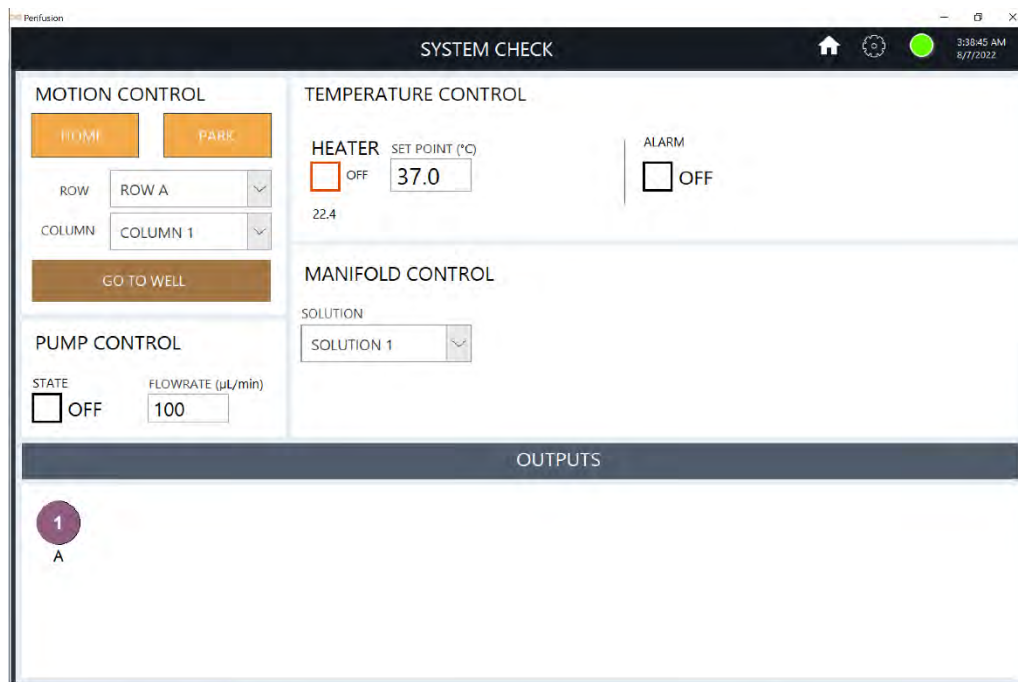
Perfusion

SYSTEM CHECK

3:38:45 AM
8/7/2022

MOTION CONTROL

HOME

PARK

ROW
ROW A

COLUMN
COLUMN 1

GO TO WELL

TEMPERATURE CONTROL

HEATER
SET POINT (°C)
OFF
37.0
22.4

ALARM
OFF

MANIFOLD CONTROL

SOLUTION
SOLUTION 1

PUMP CONTROL

STATE
OFF

FLOWRATE (µL/min)
100

OUTPUTS

1
A